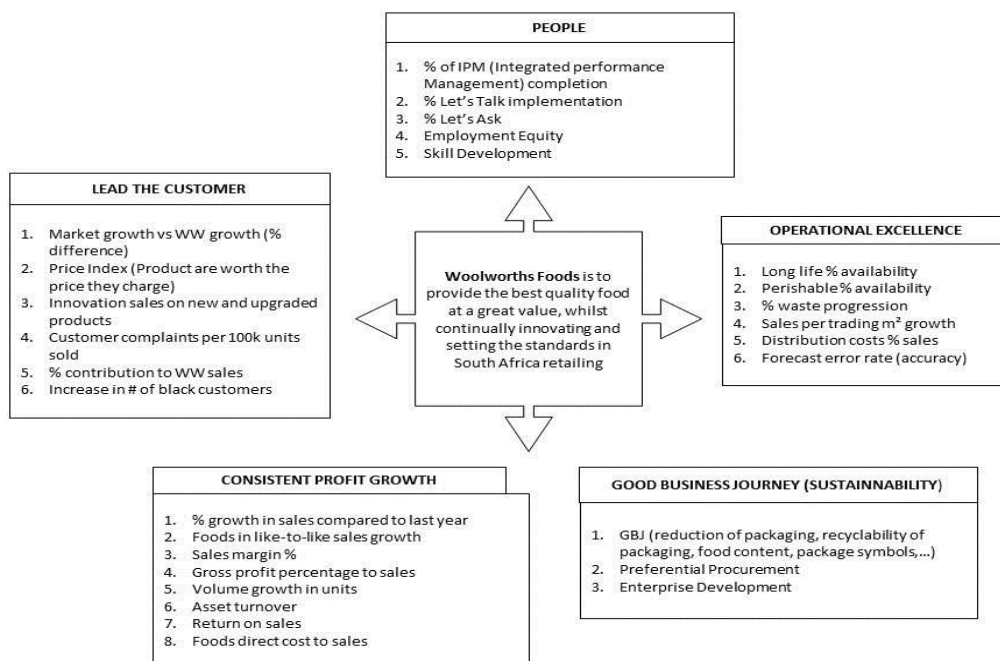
PEOPLE

1. % of IPM (Integrated performance Management) completion
2. % Let's Talk implementation
3. % Let's Ask
4. Employment Equity
5. Skill Development

LEAD THE CUSTOMER

1. Market growth vs WW growth (% difference)
2. Price Index (Product are worth the price they charge)
3. Innovation sales on new and upgraded products
4. Customer complaints per 100k units sold
5. % contribution to WW sales
6. Increase in # of black customers

**Woolworths Foods** is to provide the best quality food at a great value, whilst continually innovating and setting the standards in South Africa retailing

OPERATIONAL EXCELLENCE

1. Long life % availability
2. Perishable % availability
3. % waste progression
4. Sales per trading m² growth
5. Distribution costs % sales
6. Forecast error rate (accuracy)

CONSISTENT PROFIT GROWTH

1. % growth in sales compared to last year
2. Foods in like-to-like sales growth
3. Sales margin %
4. Gross profit percentage to sales
5. Volume growth in units
6. Asset turnover
7. Return on sales
8. Foods direct cost to sales

GOOD BUSINESS JOURNEY (SUSTAINNABILITY)

1. GBJ (reduction of packaging, recyclability of packaging, food content, package symbols,...)
2. Preferential Procurement
3. Enterprise Development